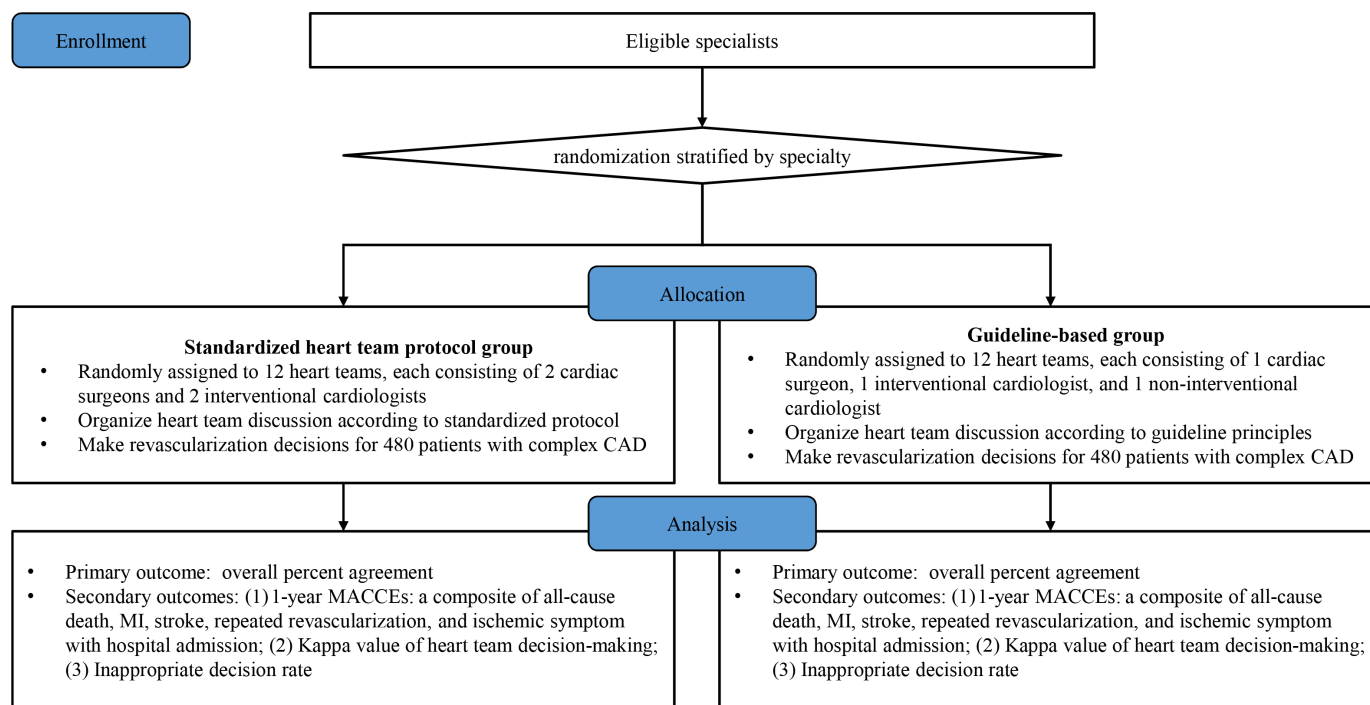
Enrollment

Eligible specialists

randomization stratified by specialty

Allocation

**Standardized heart team protocol group**
- Randomly assigned to 12 heart teams, each consisting of 2 cardiac surgeons and 2 interventional cardiologists
- Organize heart team discussion according to standardized protocol
- Make revascularization decisions for 480 patients with complex CAD

**Guideline-based group**
- Randomly assigned to 12 heart teams, each consisting of 1 cardiac surgeon, 1 interventional cardiologist, and 1 non-interventional cardiologist
- Organize heart team discussion according to guideline principles
- Make revascularization decisions for 480 patients with complex CAD

Analysis

- Primary outcome: overall percent agreement
- Secondary outcomes: (1) 1-year MACCEs: a composite of all-cause death, MI, stroke, repeated revascularization, and ischemic symptom with hospital admission; (2) Kappa value of heart team decision-making; (3) Inappropriate decision rate

- Primary outcome: overall percent agreement
- Secondary outcomes: (1) 1-year MACCEs: a composite of all-cause death, MI, stroke, repeated revascularization, and ischemic symptom with hospital admission; (2) Kappa value of heart team decision-making; (3) Inappropriate decision rate